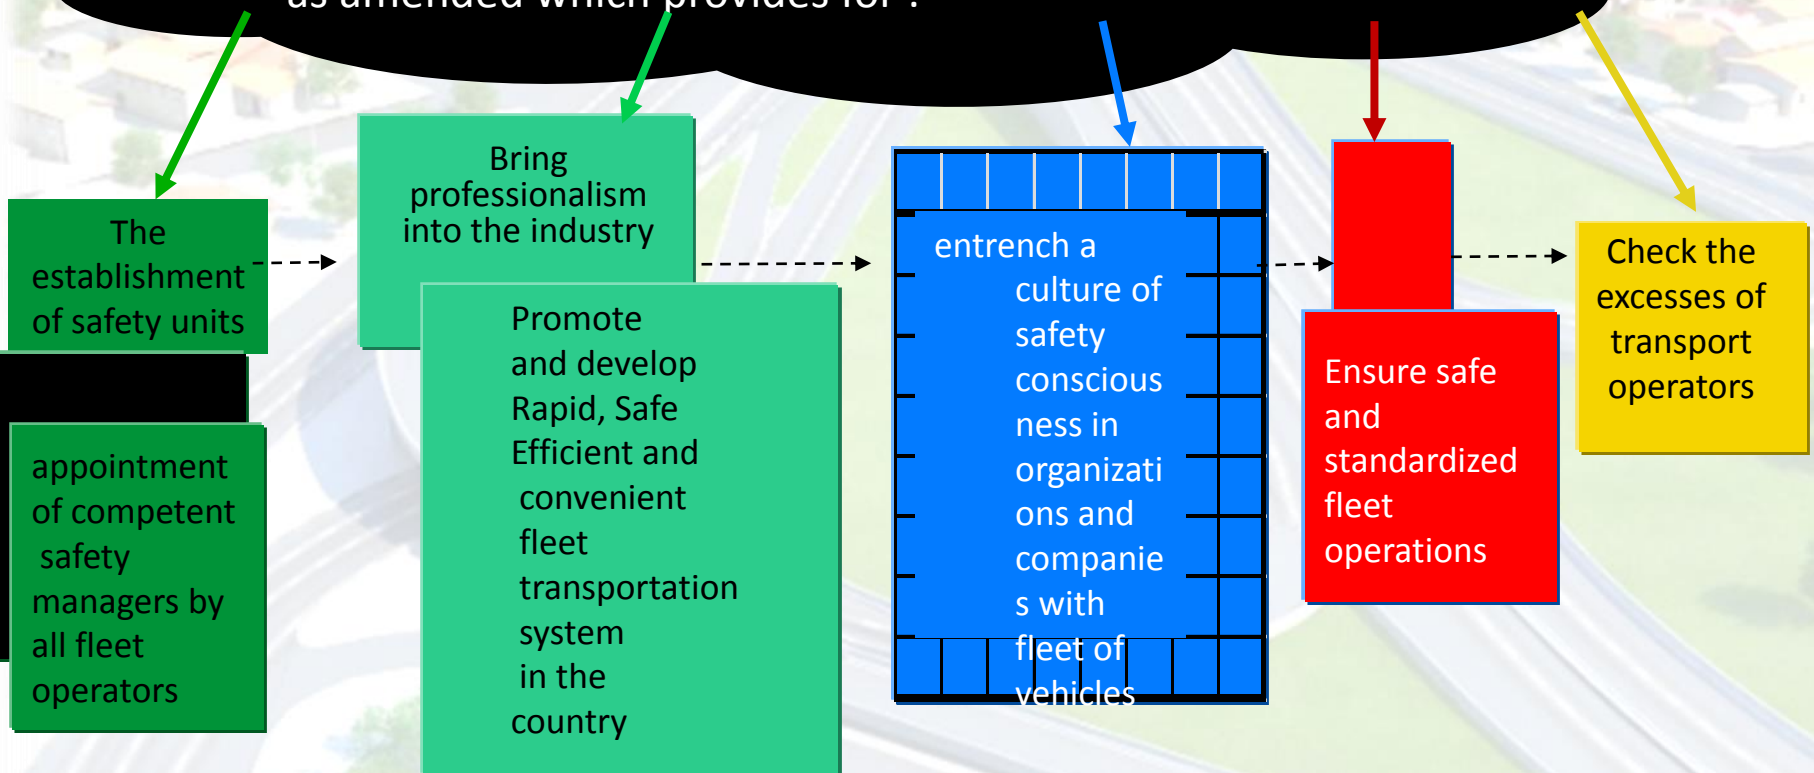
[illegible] as amended which provides for :

The establishment of safety units

appointment of competent safety managers by all fleet operators

Bring professionalism into the industry

Promote and develop Rapid, Safe Efficient and convenient fleet transportation system in the country

entrench a culture of safety consciousness in organizations and companies with fleet of vehicles

Ensure safe and standardized fleet operations

Check the excesses of transport operators